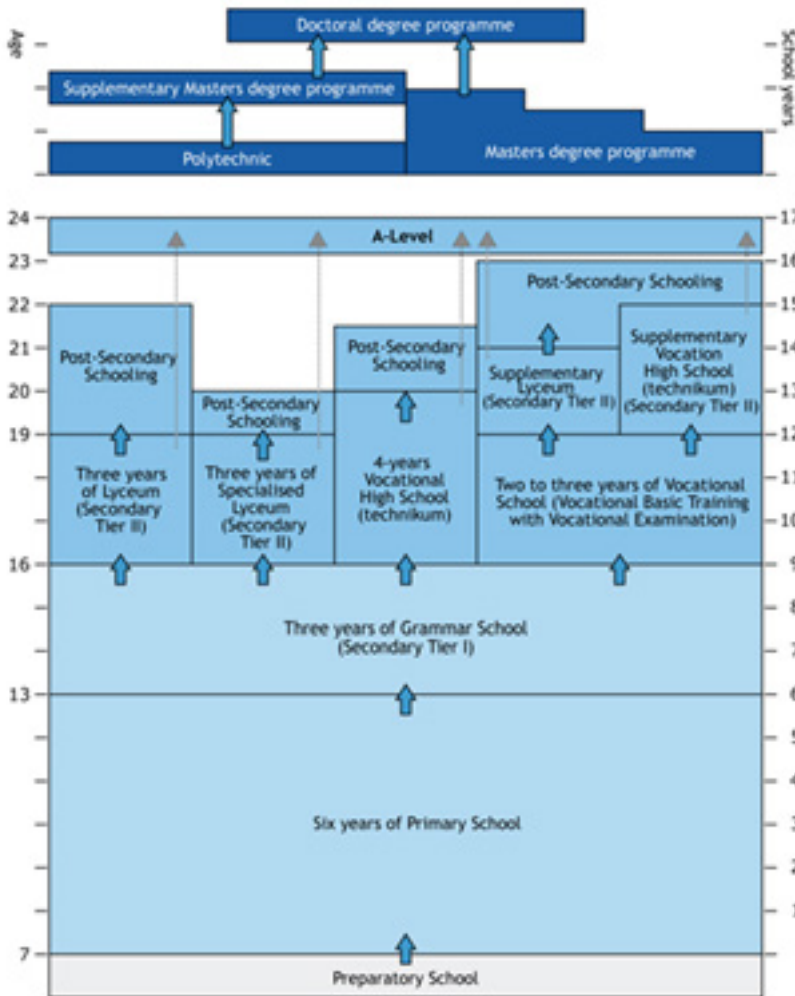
Age

School years

Doctoral degree programme

Supplementary Masters degree programme

Polytechnic

Masters degree programme

24

23

22

21

20

19

16

13

7

17

16

15

14

13

12

11

10

9

8

7

6

5

4

3

2

1

A-Level

Post-Secondary Schooling

Post-Secondary Schooling

Post-Secondary Schooling

Post-Secondary Schooling

Supplementary Lyceum (Secondary Tier II)

Supplementary Vocation High School (technikum) (Secondary Tier II)

Three years of Lyceum (Secondary Tier II)

Three years of Specialised Lyceum (Secondary Tier II)

4-years Vocational High School (technikum)

Two to three years of Vocational School (Vocational Basic Training with Vocational Examination)

Three years of Grammar School (Secondary Tier I)

Six years of Primary School

Preparatory School